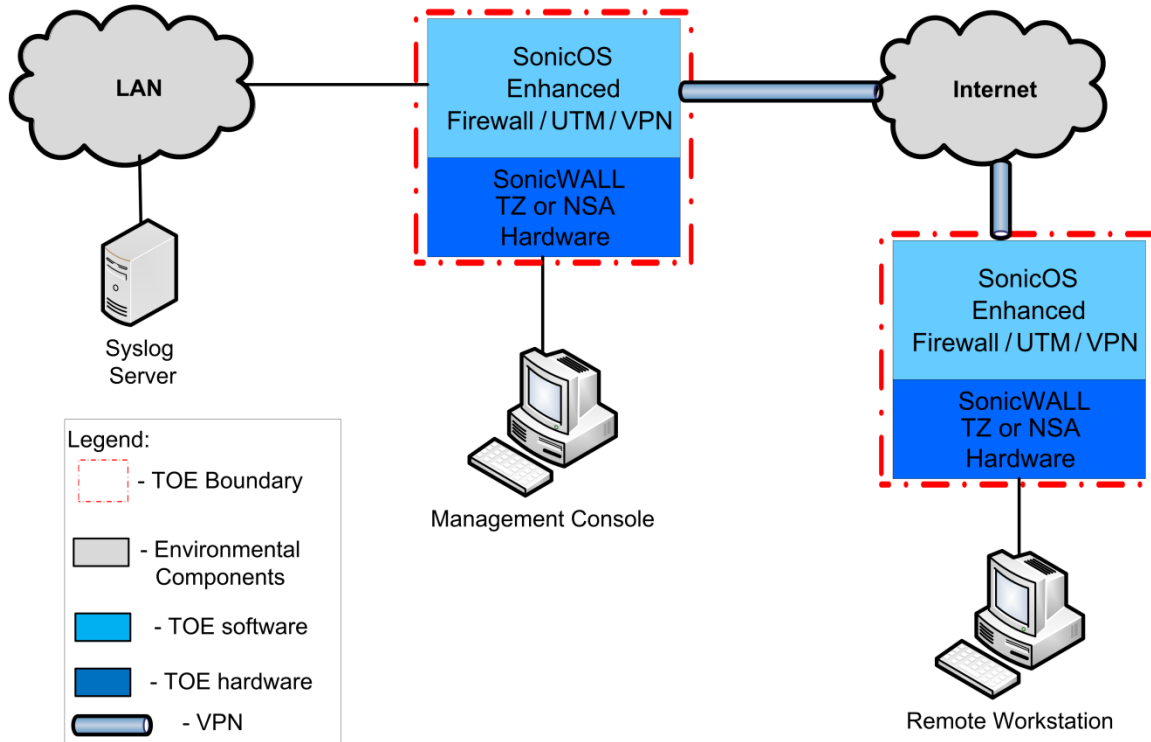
LAN

SonicOS Enhanced Firewall / UTM / VPN

SonicWALL TZ or NSA Hardware

Internet

Syslog Server

SonicOS Enhanced Firewall / UTM / VPN

SonicWALL TZ or NSA Hardware

Legend:
- TOE Boundary
- Environmental Components
- TOE software
- TOE hardware
- VPN

Management Console

Remote Workstation